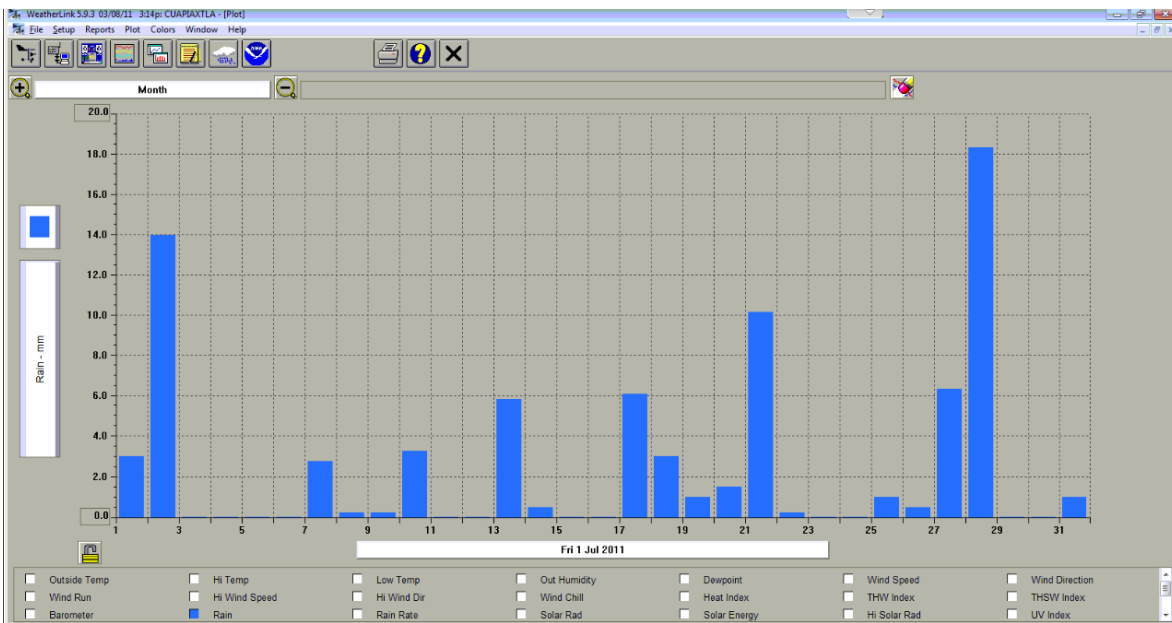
WeatherLink 5.9.3 03/08/11 3:14p: CUAPIAXTLA - [Plot]

File Setup Reports Plot Colors Window Help

Month

20.0
18.0
16.0
14.0
12.0
10.0
8.0
6.0
4.0
2.0
0.0

Rain - mm

1 3 5 7 9 11 13 15 17 19 21 23 25 27 29 31

Fri 1 Jul 2011

Outside Temp
Hi Temp
Low Temp
Out Humidity
Dewpoint
Wind Speed
Wind Direction
Wind Run
Hi Wind Speed
Hi Wind Dir
Wind Chill
Heat Index
THW Index
THSW Index
Barometer
Rain
Rain Rate
Solar Rad
Solar Energy
Hi Solar Rad
UV Index